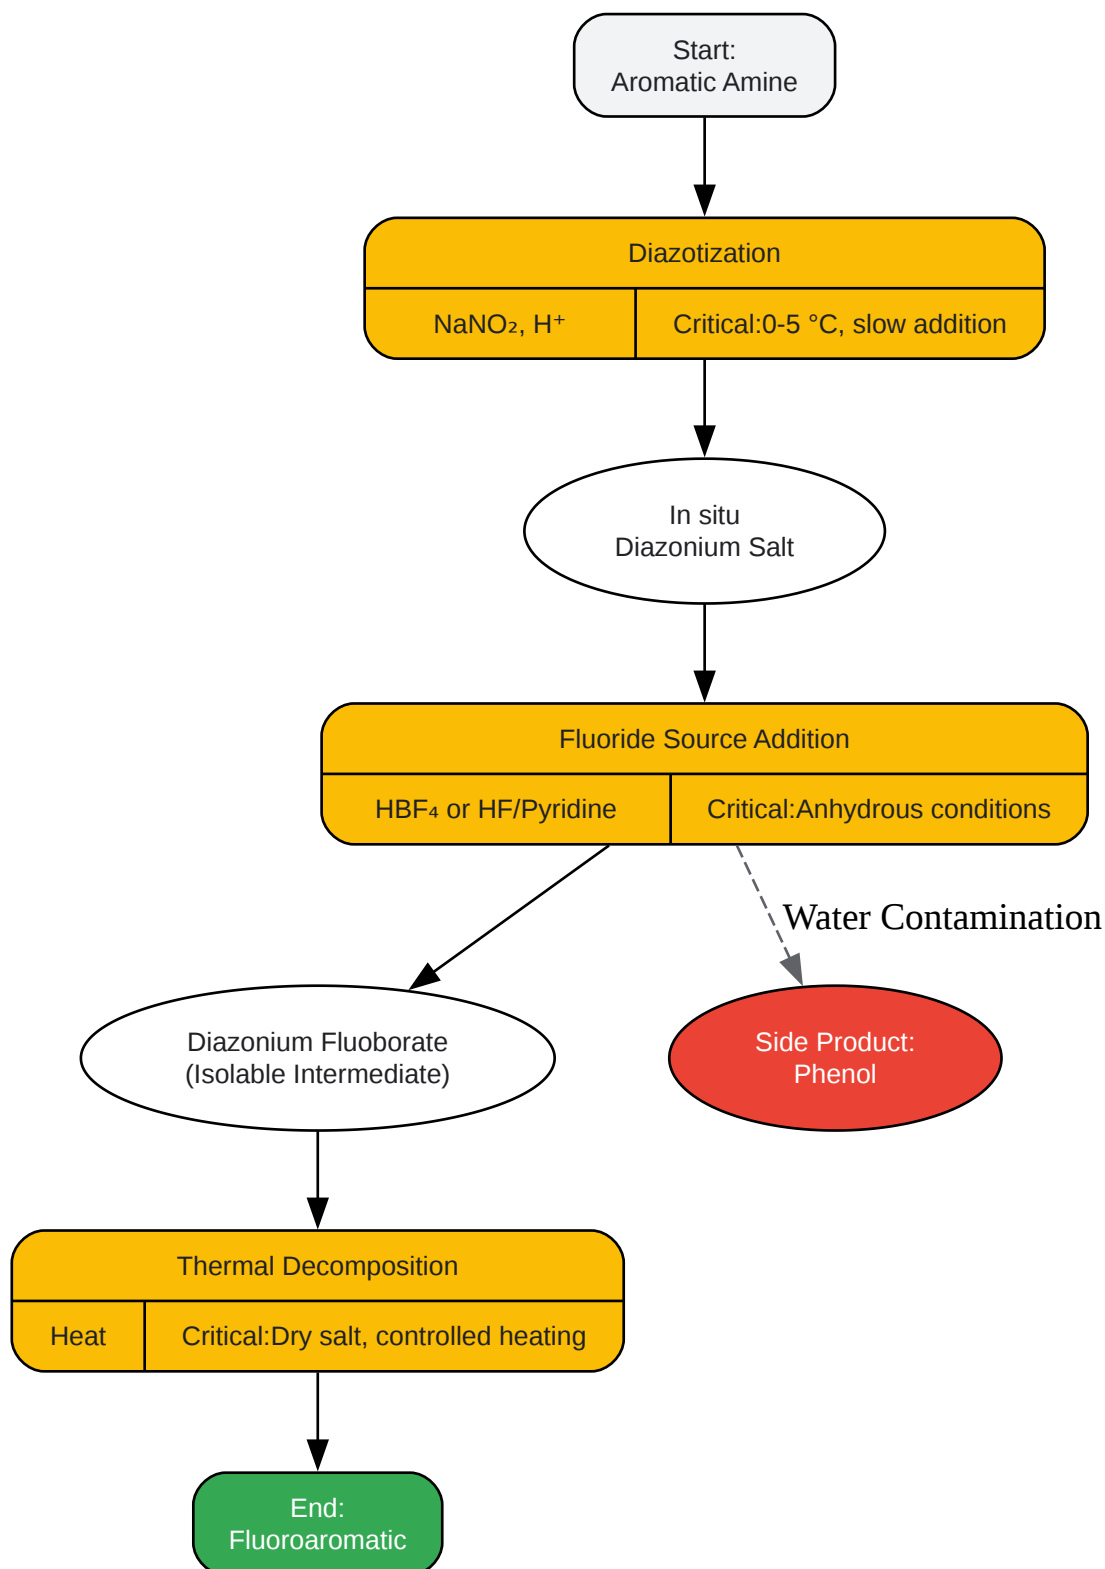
Start:
Aromatic Amine

Diazotization

$NaNO_2$, $H^+$

Critical:0-5 °C, slow addition

In situ
Diazonium Salt

Fluoride Source Addition

$HBF_4$ or HF/Pyridine

Critical:Anhydrous conditions

Water Contamination

Diazonium Fluoborate
(Isolable Intermediate)

Side Product:
Phenol

Thermal Decomposition

Heat

Critical:Dry salt, controlled heating

End:
Fluoroaromatic